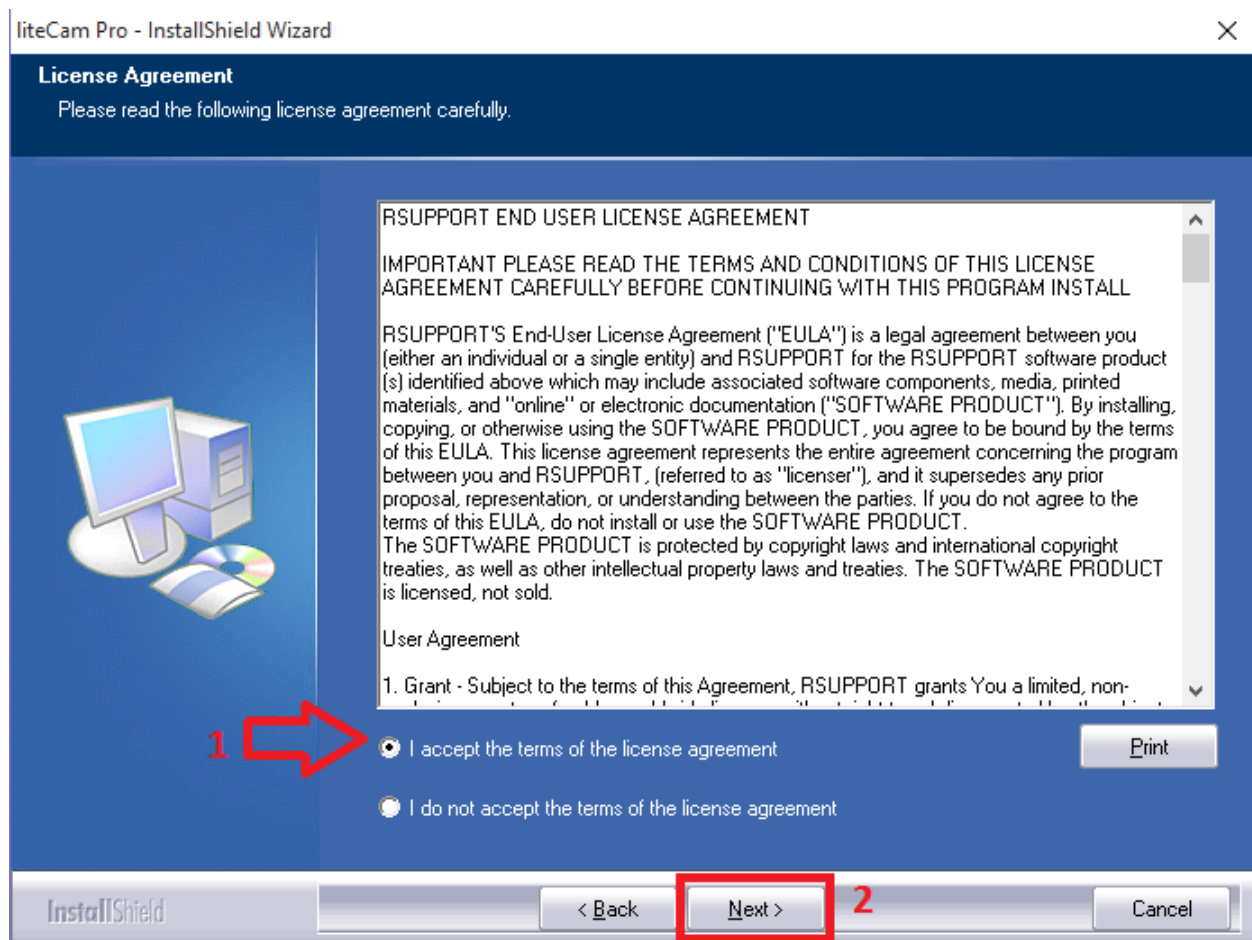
liteCam Pro - InstallShield Wizard

License Agreement
Please read the following license agreement carefully.

RSUPPORT END USER LICENSE AGREEMENT

IMPORTANT PLEASE READ THE TERMS AND CONDITIONS OF THIS LICENSE AGREEMENT CAREFULLY BEFORE CONTINUING WITH THIS PROGRAM INSTALL

RSUPPORT'S End-User License Agreement ("EULA") is a legal agreement between you (either an individual or a single entity) and RSUPPORT for the RSUPPORT software product(s) identified above which may include associated software components, media, printed materials, and "online" or electronic documentation ("SOFTWARE PRODUCT"). By installing, copying, or otherwise using the SOFTWARE PRODUCT, you agree to be bound by the terms of this EULA. This license agreement represents the entire agreement concerning the program between you and RSUPPORT, (referred to as "licenser"), and it supersedes any prior proposal, representation, or understanding between the parties. If you do not agree to the terms of this EULA, do not install or use the SOFTWARE PRODUCT.
The SOFTWARE PRODUCT is protected by copyright laws and international copyright treaties, as well as other intellectual property laws and treaties. The SOFTWARE PRODUCT is licensed, not sold.

User Agreement

1. Grant - Subject to the terms of this Agreement, RSUPPORT grants You a limited, non-

1

I accept the terms of the license agreement

Print

I do not accept the terms of the license agreement

InstallShield

< Back

Next >

2

Cancel